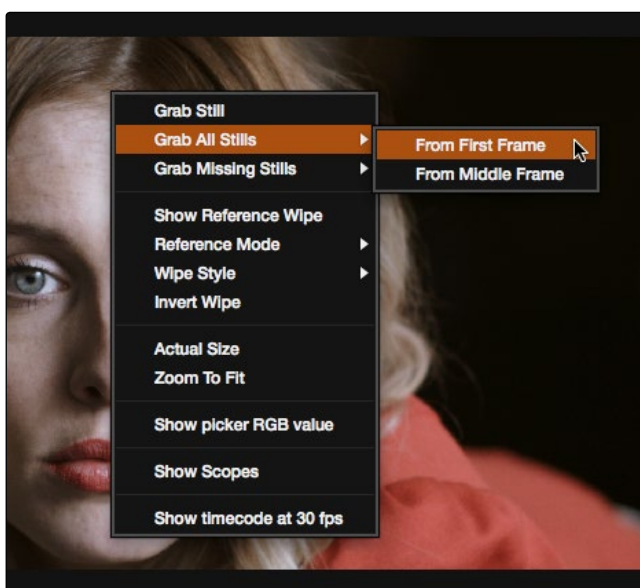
Grab Still
Grab All Stills
Grab Missing Stills

From First Frame
From Middle Frame

Show Reference Wipe
Reference Mode
Wipe Style
Invert Wipe

Actual Size
Zoom To Fit

Show picker RGB value

Show Scopes

Show timecode at 30 fps